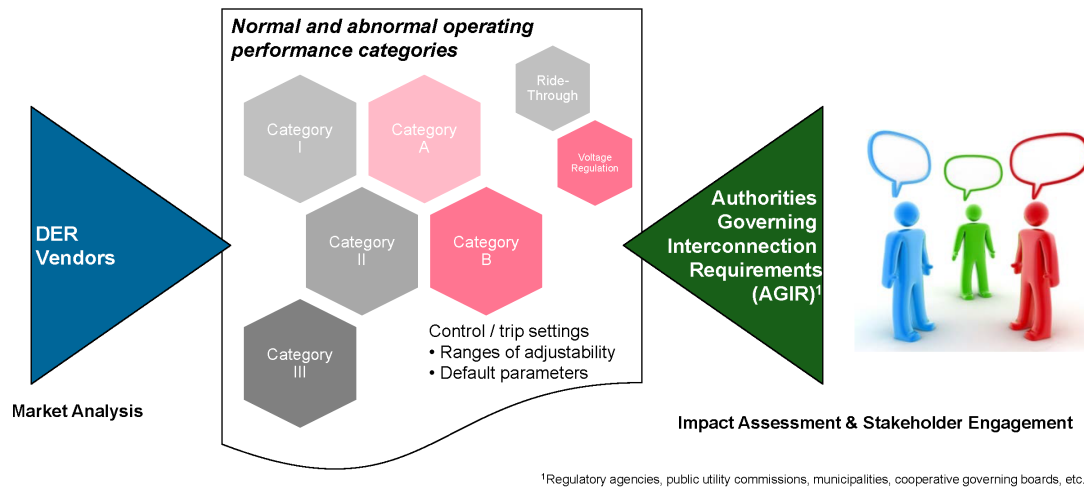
DER Vendors

Market Analysis

Normal and abnormal operating performance categories

Category I

Category A

Ride-Through

Voltage Regulation

Category II

Category B

Category III

Control / trip settings
• Ranges of adjustability
• Default parameters

Authorities Governing Interconnection Requirements (AGIR)$^1$

Impact Assessment & Stakeholder Engagement

$^1$Regulatory agencies, public utility commissions, municipalities, cooperative governing boards, etc.